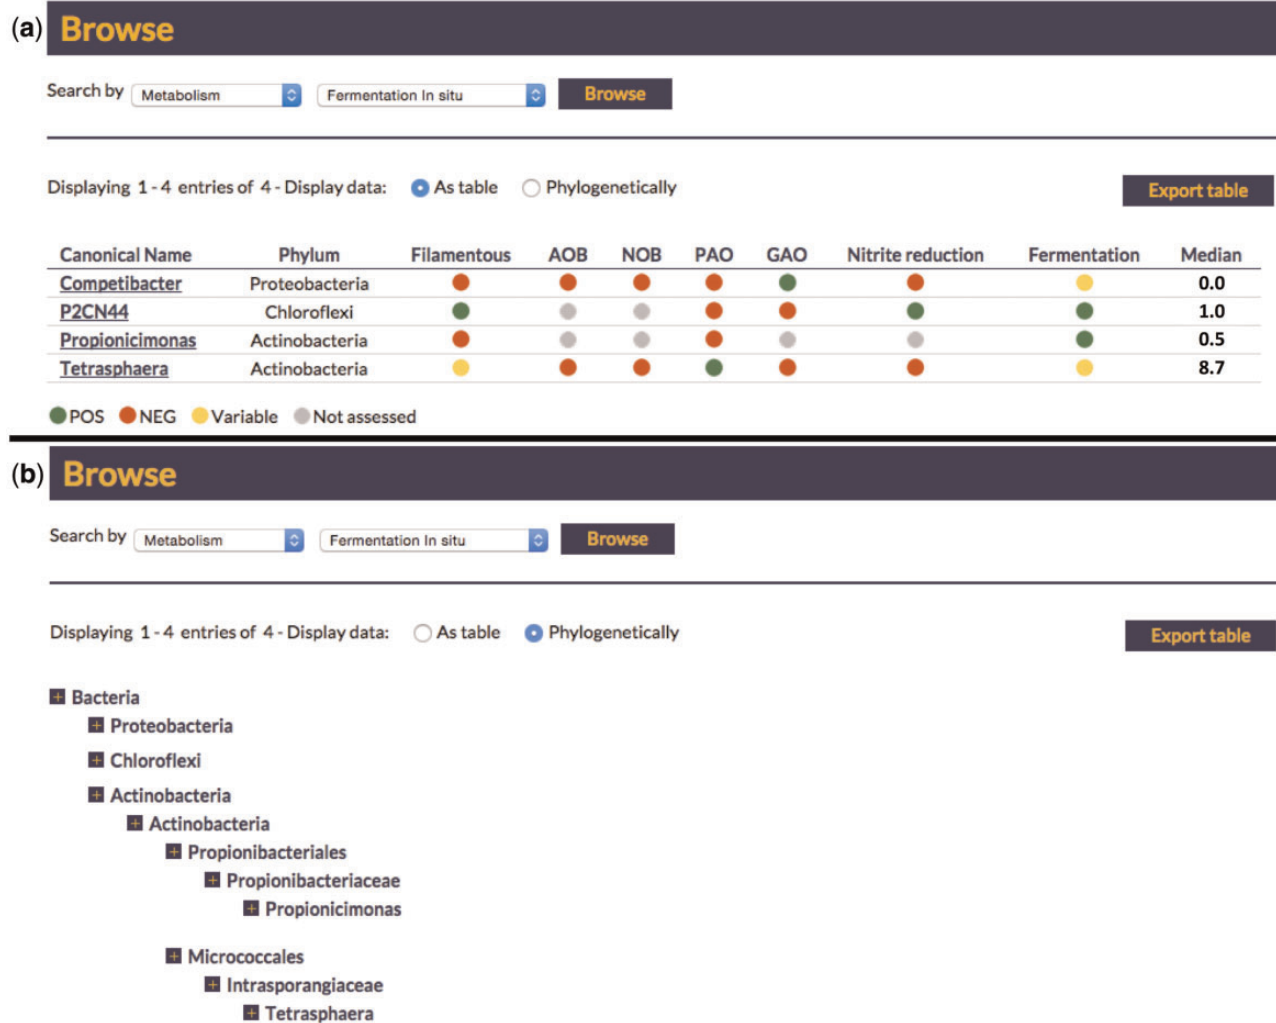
(a) Browse

Search by Metabolism Fermentation In situ Browse

Displaying 1 - 4 entries of 4 - Display data: As table Phylogenetically

Export table

| Canonical Name | Phylum | Filamentous | AOB | NOB | PAO | GAO | Nitrite reduction | Fermentation | Median |
|---|---|---|---|---|---|---|---|---|---|
| Competibacter | Proteobacteria | | | | | | | | 0.0 |
| P2CN44 | Chloroflexi | | | | | | | | 1.0 |
| Propionicimonas | Actinobacteria | | | | | | | | 0.5 |
| Tetrasphaera | Actinobacteria | | | | | | | | 8.7 |

POS NEG Variable Not assessed

(b) Browse

Search by Metabolism Fermentation In situ Browse

Displaying 1 - 4 entries of 4 - Display data: As table Phylogenetically

Export table

Bacteria
Proteobacteria
Chloroflexi
Actinobacteria
Actinobacteria
Propionibacteriales
Propionibacteriaceae
Propionicimonas
Micrococcales
Intrasporangiaceae
Tetrasphaera